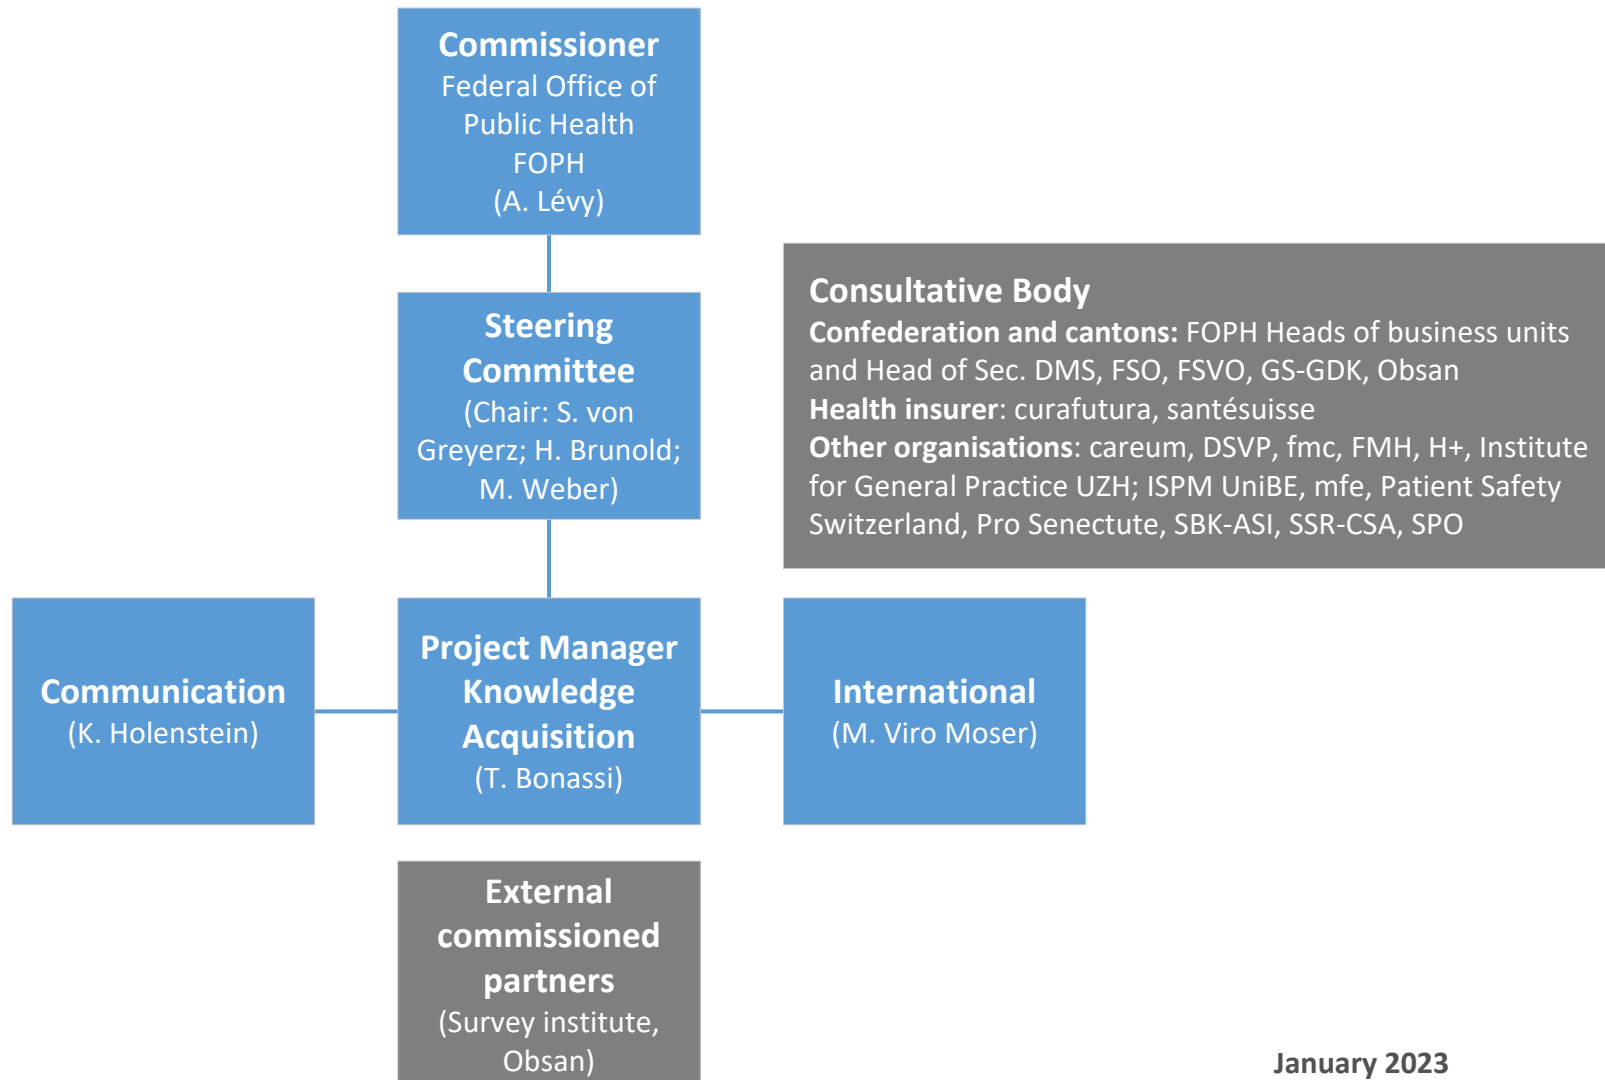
Commissioner
Federal Office of Public Health FOPH
(A. Lévy)

Steering Committee
(Chair: S. von Greyerz; H. Brunold; M. Weber)

Consultative Body
Confederation and cantons: FOPH Heads of business units and Head of Sec. DMS, FSO, FSVO, GS-GDK, Obsan
Health insurer: curafutura, santésuisse
Other organisations: careum, DSVP, fmc, FMH, H+, Institute for General Practice UZH; ISPM UniBE, mfe, Patient Safety Switzerland, Pro Senectute, SBK-ASI, SSR-CSA, SPO

Communication
(K. Holenstein)

Project Manager Knowledge Acquisition
(T. Bonassi)

International
(M. Viro Moser)

External commissioned partners
(Survey institute, Obsan)

January 2023